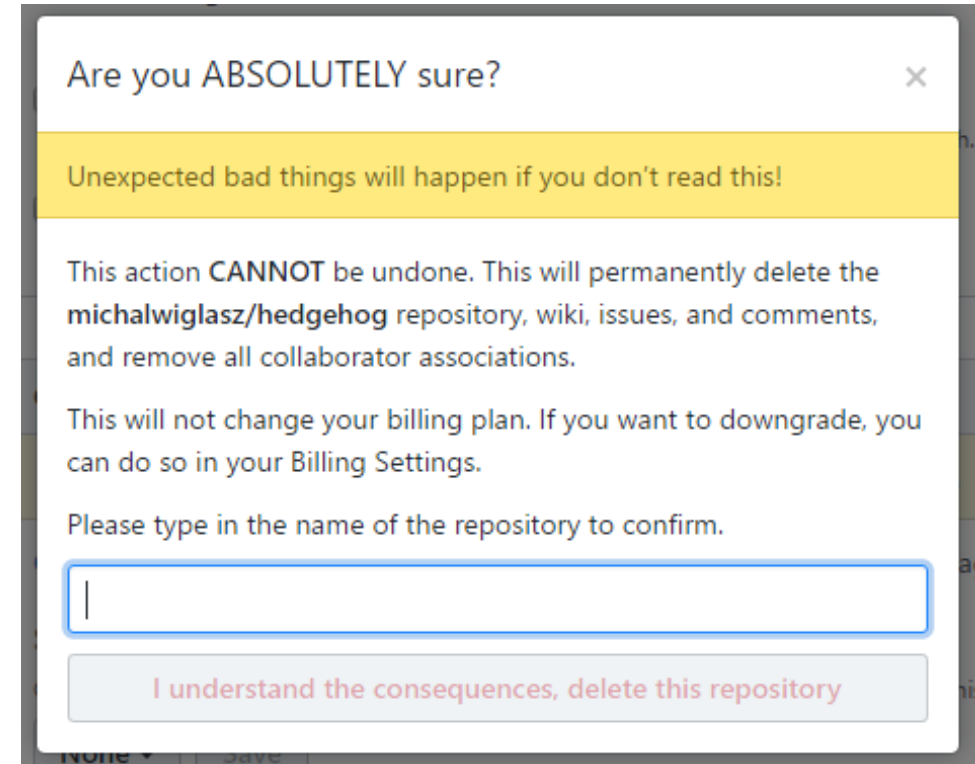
Are you ABSOLUTELY sure?

×

Unexpected bad things will happen if you don't read this!

This action **CANNOT** be undone. This will permanently delete the **michalwiglasz/hedgehog** repository, wiki, issues, and comments, and remove all collaborator associations.

This will not change your billing plan. If you want to downgrade, you can do so in your Billing Settings.

Please type in the name of the repository to confirm.

I understand the consequences, delete this repository

None ▾ Save